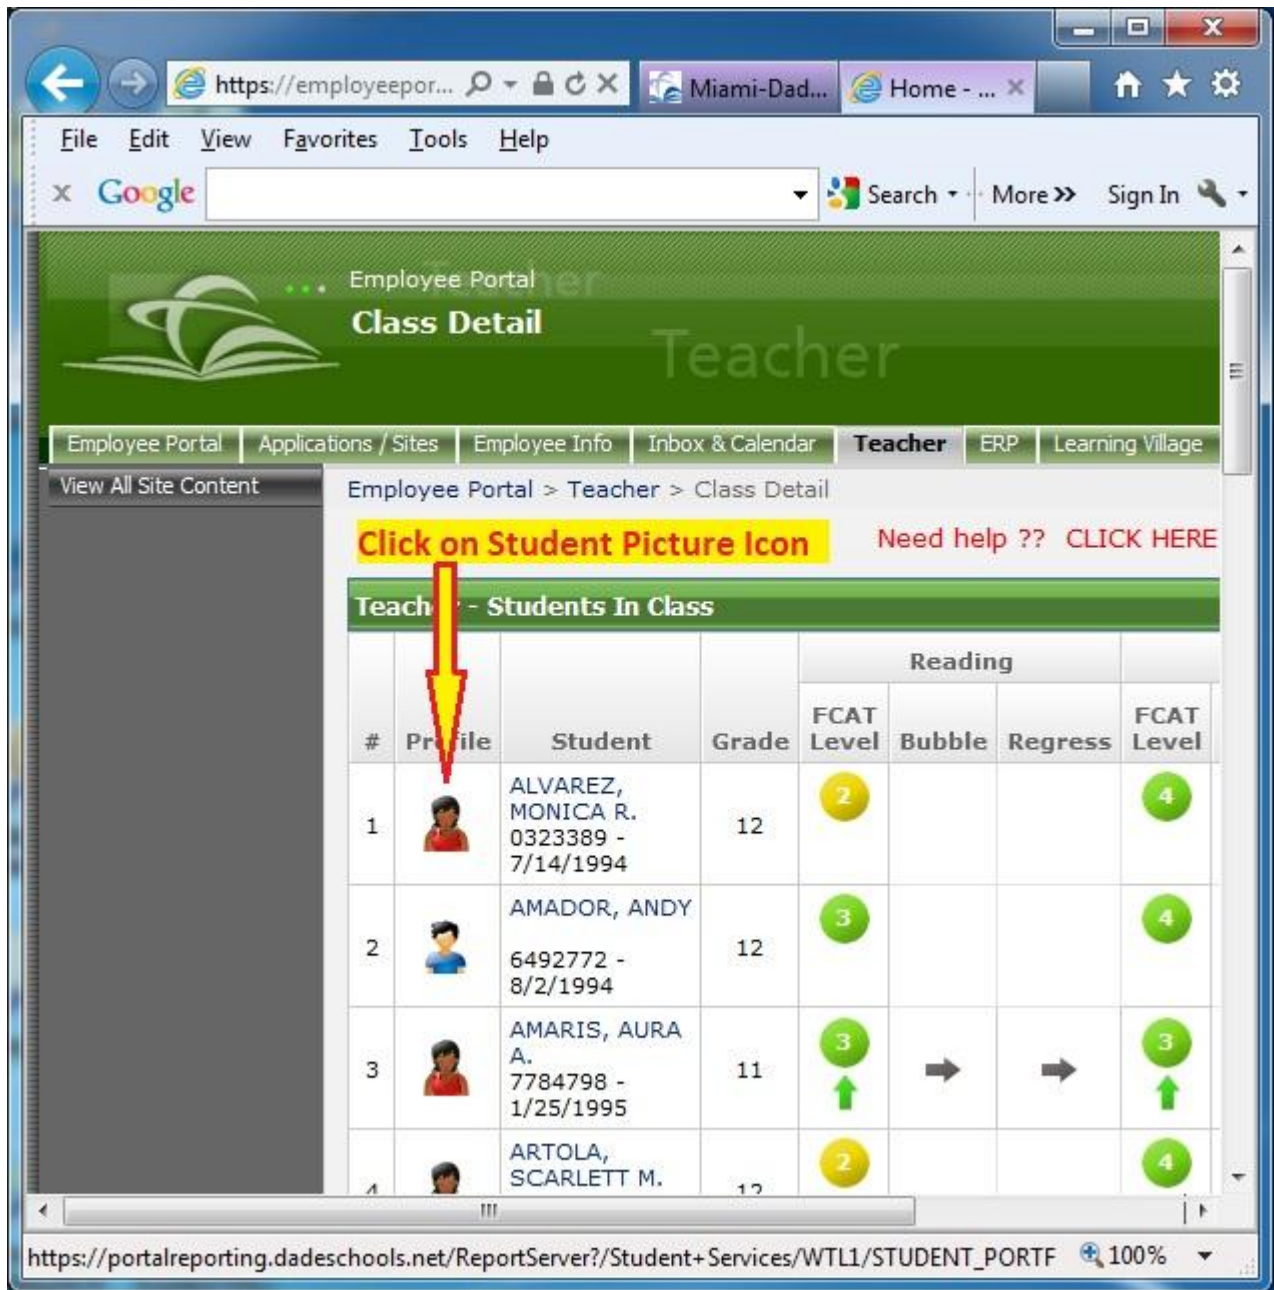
https://employeepor...

Miami-Dad...

Home - ...

File Edit View Favorites Tools Help

Google

Search More Sign In

Employee Portal

Class Detail

Teacher

Employee Portal | Applications / Sites | Employee Info | Inbox & Calendar | Teacher | ERP | Learning Village

View All Site Content

Employee Portal > Teacher > Class Detail

Click on Student Picture Icon

Need help ?? CLICK HERE

Teach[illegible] - Students In Class

| # | Pr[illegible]file | Student | Grade | Reading FCAT Level | Reading Bubble | Reading Regress | FCAT Level |
|---|---|---|---|---|---|---|---|
| 1 | | ALVAREZ, MONICA R. 0323389 - 7/14/1994 | 12 | 2 | | | 4 |
| 2 | | AMADOR, ANDY 6492772 - 8/2/1994 | 12 | 3 | | | 4 |
| 3 | | AMARIS, AURA A. 7784798 - 1/25/1995 | 11 | 3 | | | 3 |
| 4 | | ARTOLA, SCARLETT M. | 12 | 2 | | | 4 |

https://portalreporting.dadeschools.net/ReportServer?/Student+Services/WTL1/STUDENT_PORTF

100%